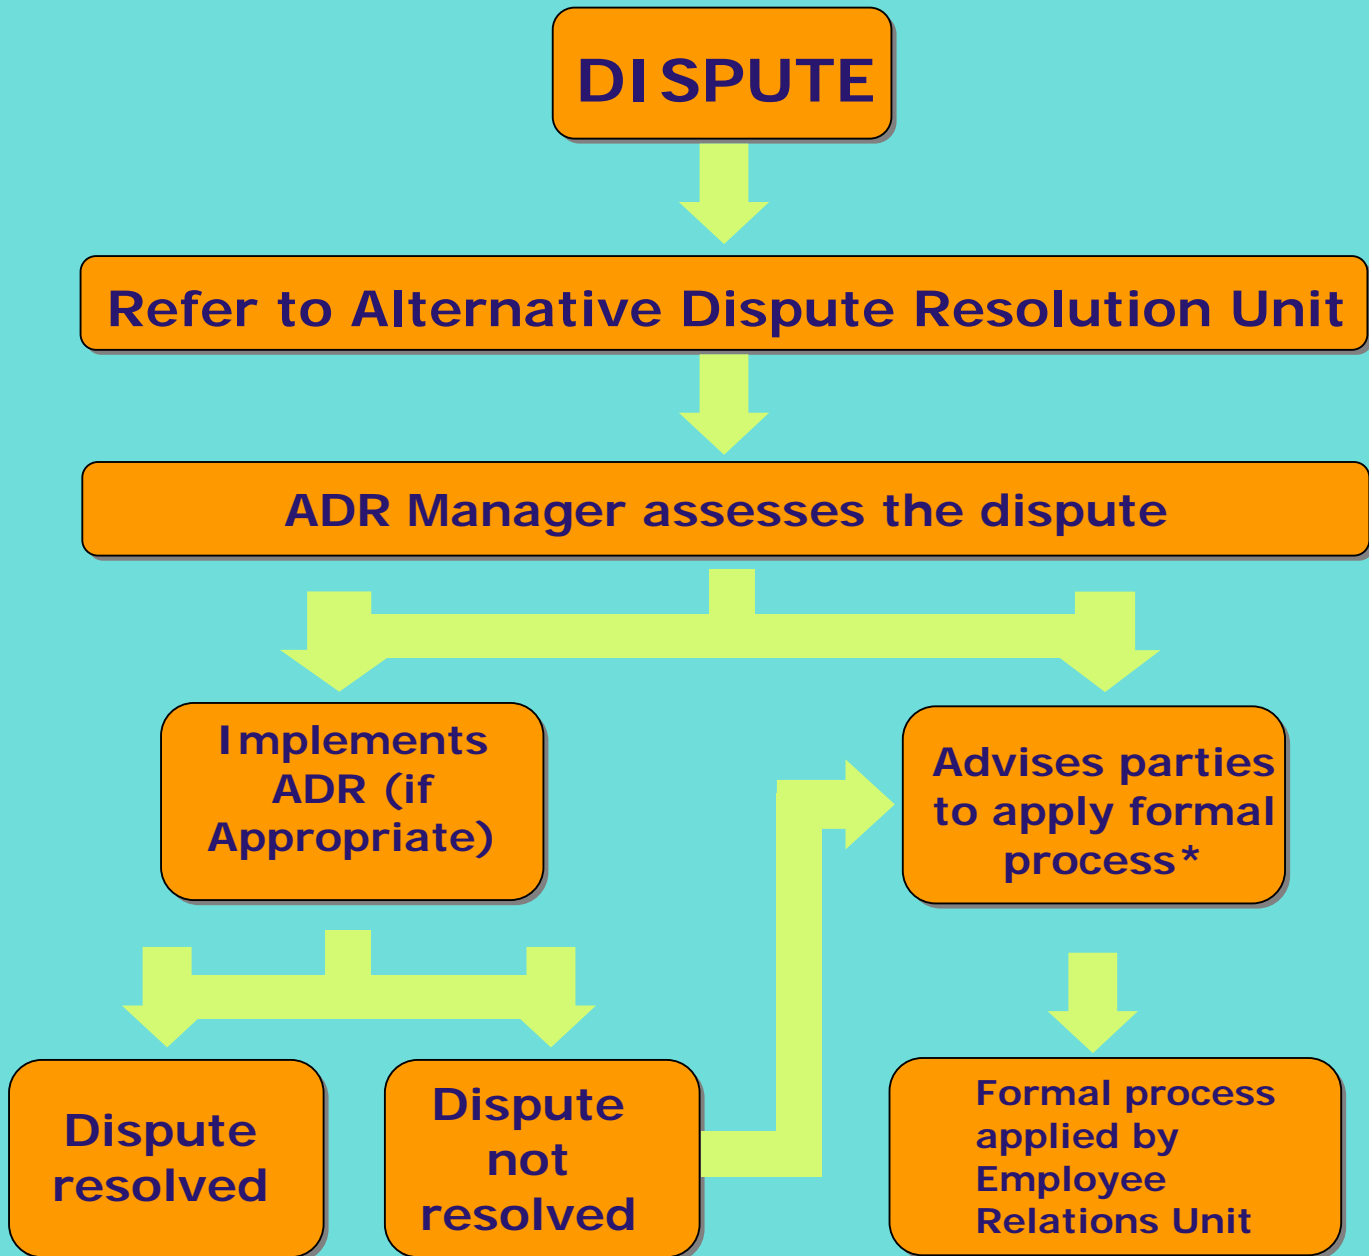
DISPUTE

Refer to Alternative Dispute Resolution Unit

ADR Manager assesses the dispute

Implements ADR (if Appropriate)

Advises parties to apply formal process*

Dispute resolved

Dispute not resolved

Formal process applied by Employee Relations Unit